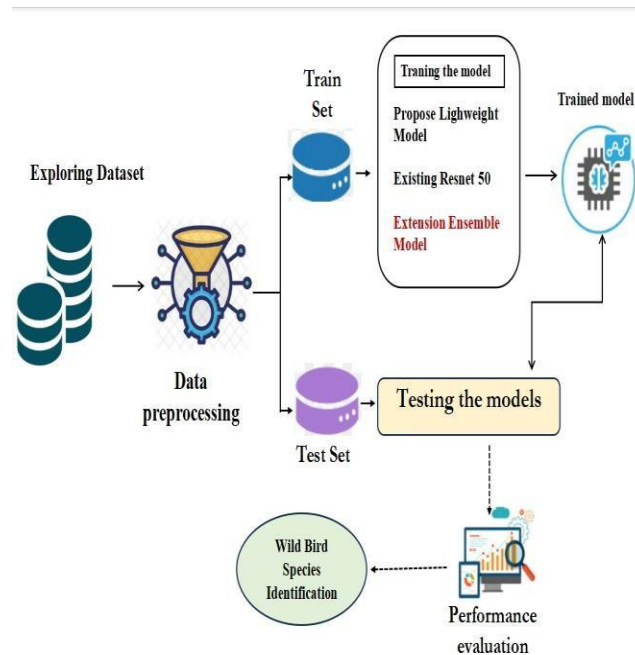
Exploring Dataset

Data preprocessing

Train Set

Test Set

Traning the model

Propose Lighweight Model

Existing Resnet 50

Extension Ensemble Model

Trained model

Testing the models

Performance evaluation

Wild Bird Species Identification